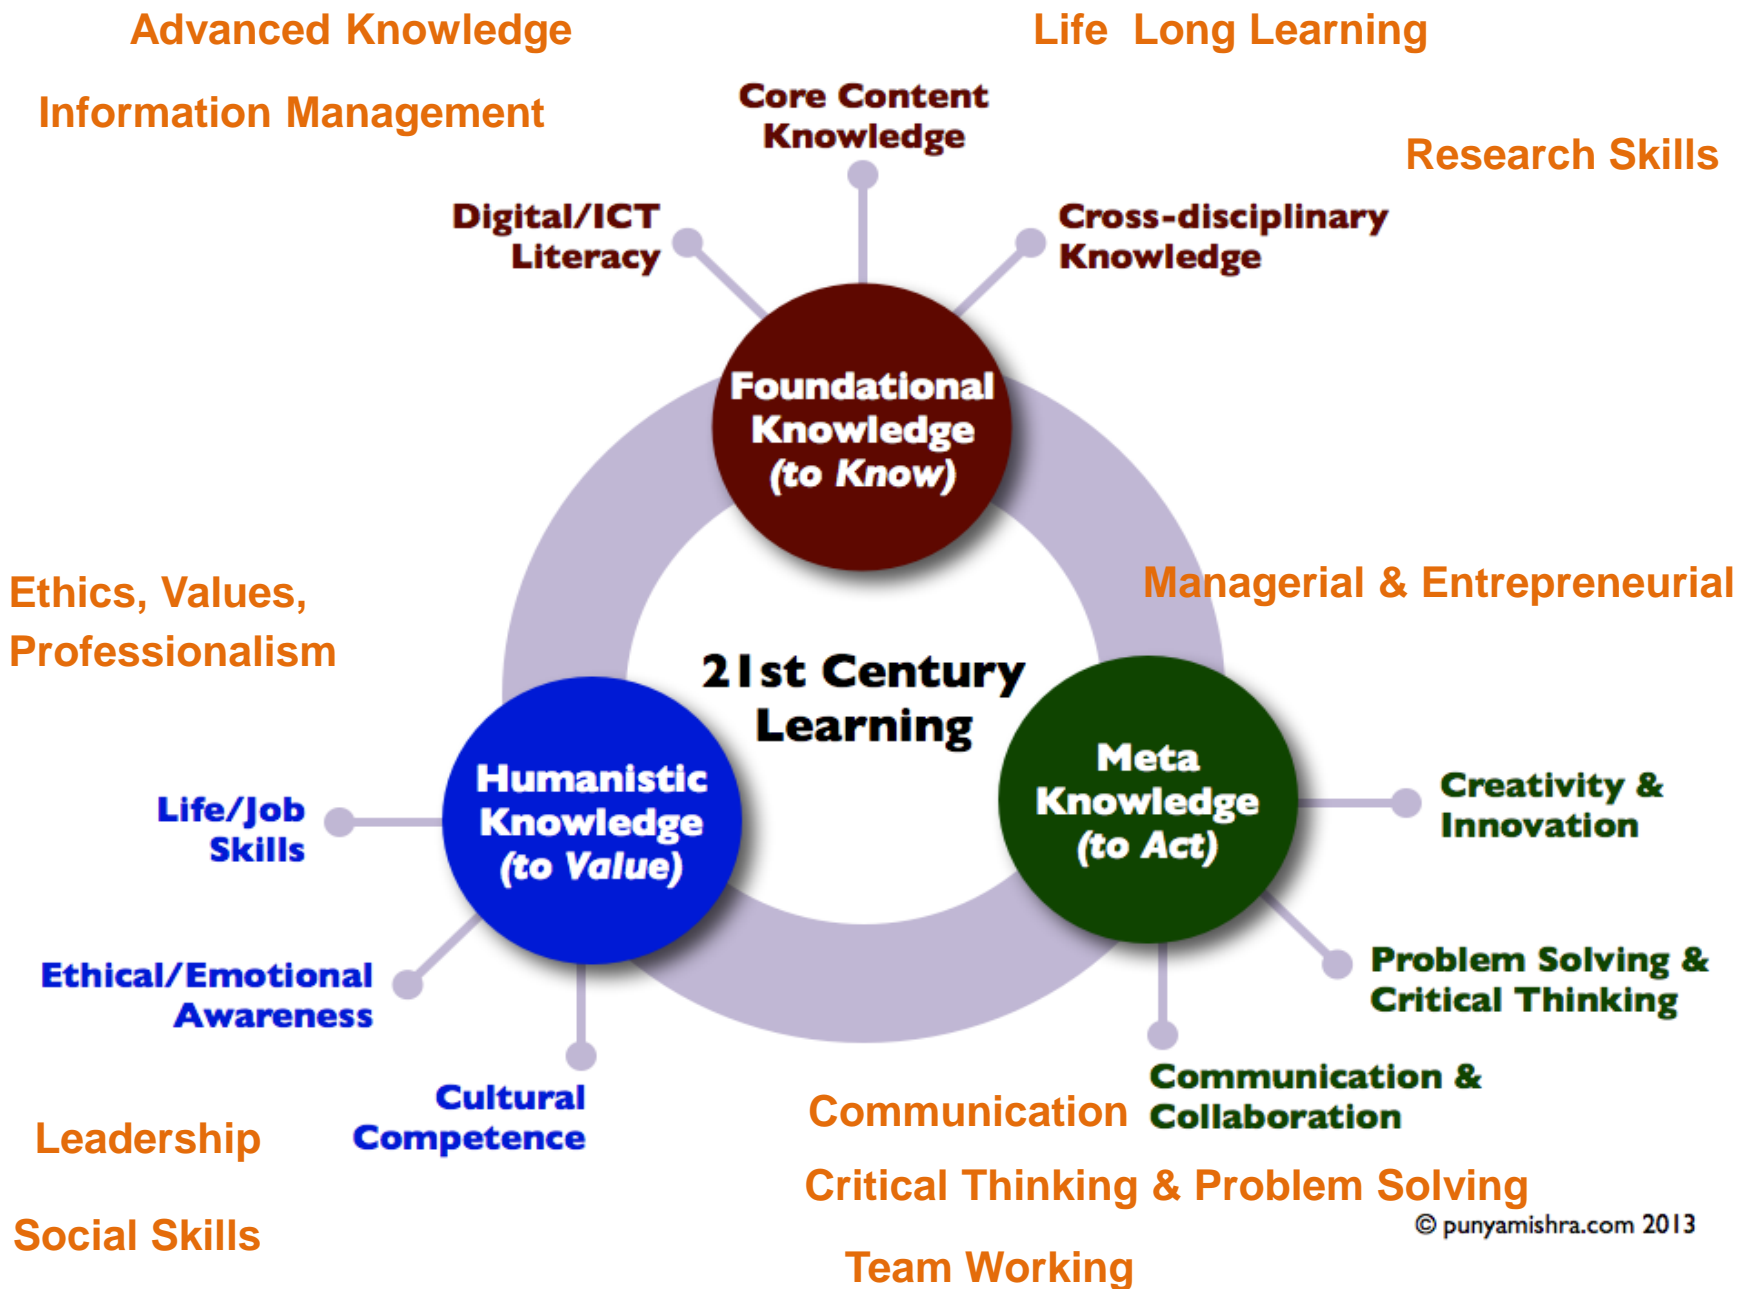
Advanced Knowledge

Life Long Learning

Information Management

Core Content Knowledge

Research Skills

Digital/ICT Literacy

Cross-disciplinary Knowledge

Foundational Knowledge (to Know)

Ethics, Values, Professionalism

Managerial & Entrepreneurial

21st Century Learning

Humanistic Knowledge (to Value)

Meta Knowledge (to Act)

Life/Job Skills

Creativity & Innovation

Ethical/Emotional Awareness

Problem Solving & Critical Thinking

Cultural Competence

Communication & Collaboration

Leadership

Communication

Critical Thinking & Problem Solving

© punyamishra.com 2013

Social Skills

Team Working